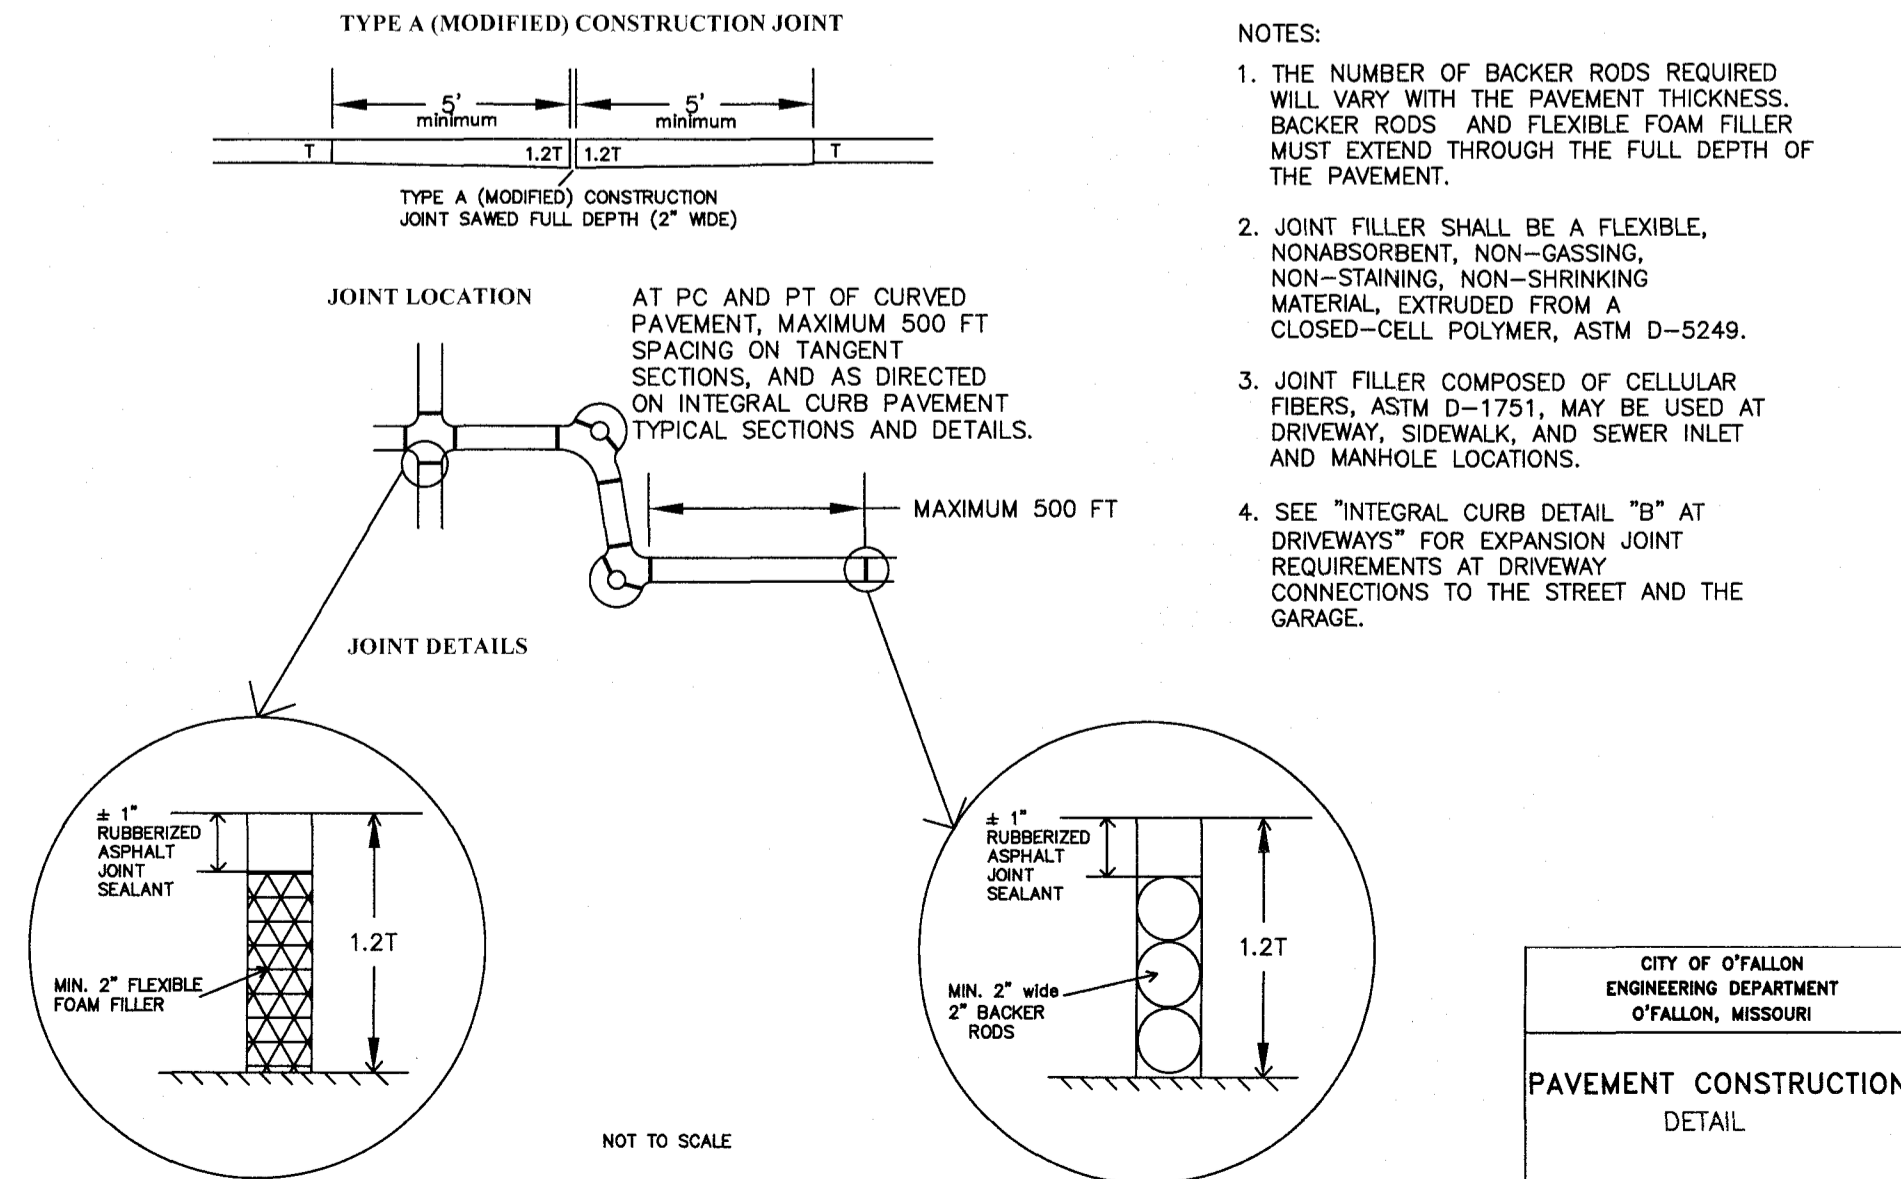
TYPE A (MODIFIED) CONSTRUCTION JOINT

5' minimum

5' minimum

T

1.2T

1.2T

T

TYPE A (MODIFIED) CONSTRUCTION JOINT SAWED FULL DEPTH (2" WIDE)

JOINT LOCATION

AT PC AND PT OF CURVED PAVEMENT, MAXIMUM 500 FT SPACING ON TANGENT SECTIONS, AND AS DIRECTED ON INTEGRAL CURB PAVEMENT TYPICAL SECTIONS AND DETAILS.

MAXIMUM 500 FT

JOINT DETAILS

± 1" RUBBERIZED ASPHALT JOINT SEALANT

1.2T

MIN. 2" FLEXIBLE FOAM FILLER

± 1" RUBBERIZED ASPHALT JOINT SEALANT

1.2T

MIN. 2" wide 2" BACKER RODS

NOT TO SCALE

NOTES:

1. THE NUMBER OF BACKER RODS REQUIRED WILL VARY WITH THE PAVEMENT THICKNESS. BACKER RODS AND FLEXIBLE FOAM FILLER MUST EXTEND THROUGH THE FULL DEPTH OF THE PAVEMENT.

2. JOINT FILLER SHALL BE A FLEXIBLE, NONABSORBENT, NON-GASSING, NON-STAINING, NON-SHRINKING MATERIAL, EXTRUDED FROM A CLOSED-CELL POLYMER, ASTM D-5249.

3. JOINT FILLER COMPOSED OF CELLULAR FIBERS, ASTM D-1751, MAY BE USED AT DRIVEWAY, SIDEWALK, AND SEWER INLET AND MANHOLE LOCATIONS.

4. SEE "INTEGRAL CURB DETAIL "B" AT DRIVEWAYS" FOR EXPANSION JOINT REQUIREMENTS AT DRIVEWAY CONNECTIONS TO THE STREET AND THE GARAGE.

CITY OF O'FALLON
ENGINEERING DEPARTMENT
O'FALLON, MISSOURI

PAVEMENT CONSTRUCTION
DETAIL